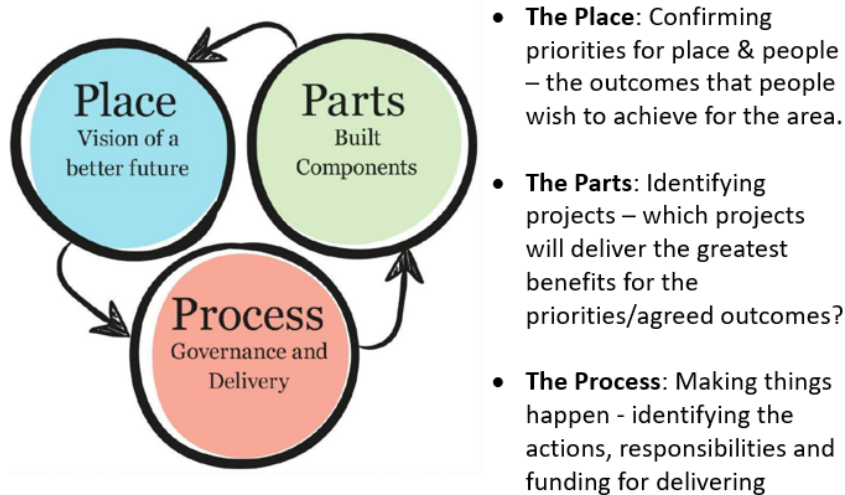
Place
Vision of a better future

Parts
Built Components

Process
Governance and Delivery

- **The Place**: Confirming priorities for place & people – the outcomes that people wish to achieve for the area.

- **The Parts**: Identifying projects – which projects will deliver the greatest benefits for the priorities/agreed outcomes?

- **The Process**: Making things happen - identifying the actions, responsibilities and funding for delivering